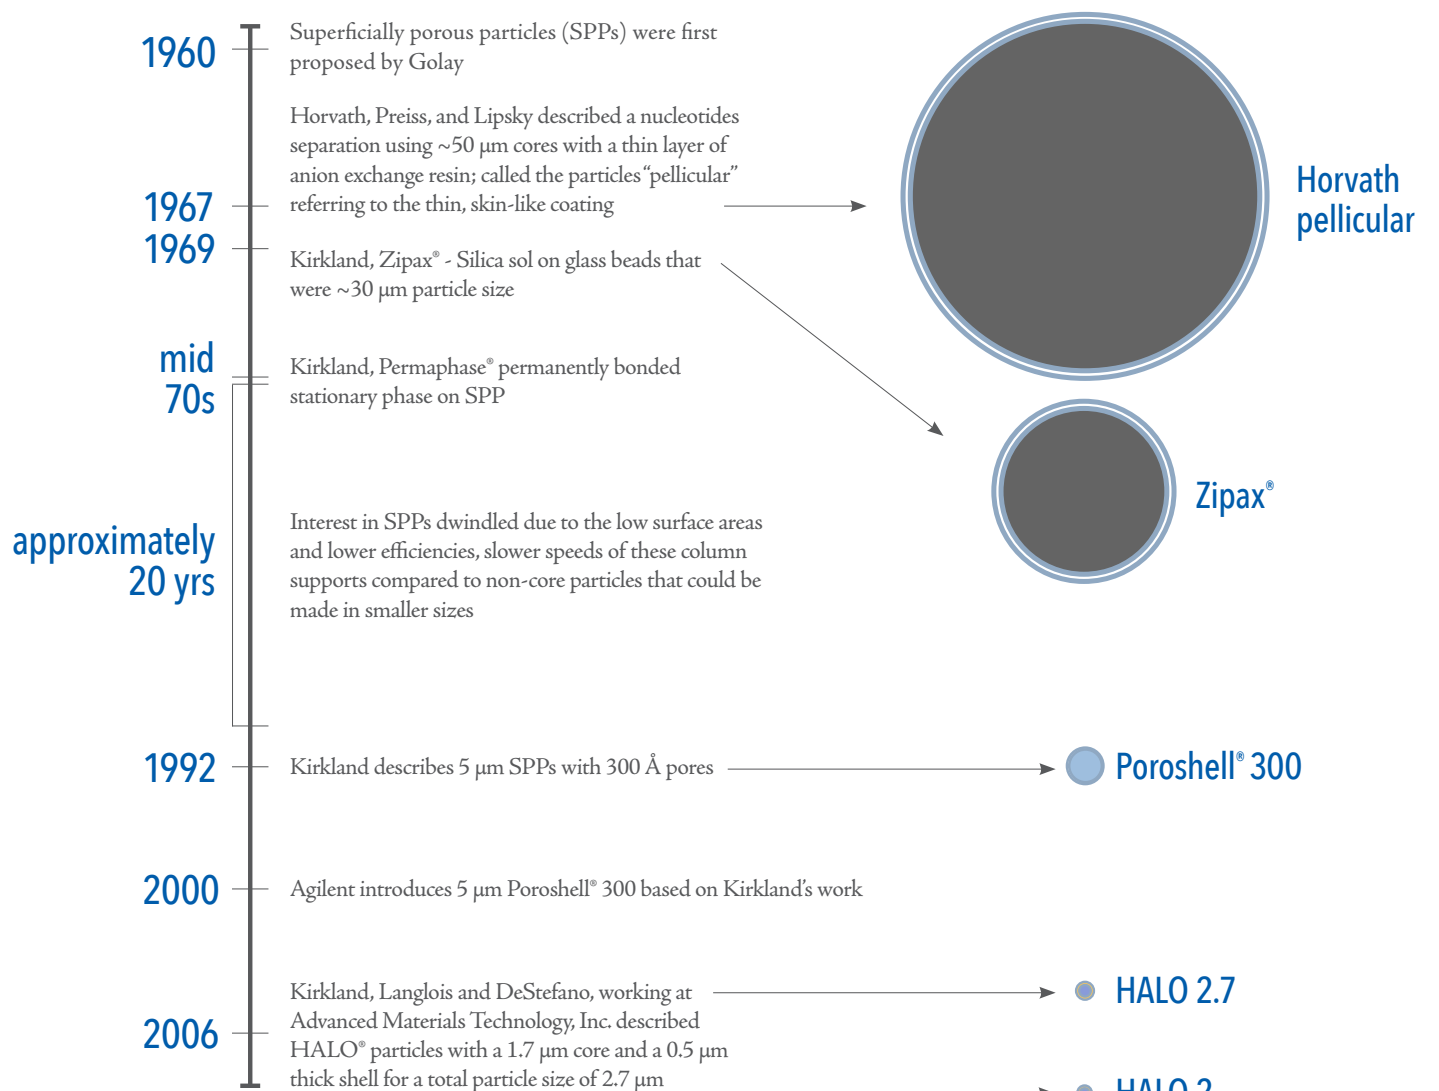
1960

Superficially porous particles (SPPs) were first proposed by Golay

Horvath, Preiss, and Lipsky described a nucleotides separation using ~50 µm cores with a thin layer of anion exchange resin; called the particles "pellicular" referring to the thin, skin-like coating

Horvath pellicular

1967
1969

Kirkland, Zipax® - Silica sol on glass beads that were ~30 µm particle size

Zipax®

mid 70s

Kirkland, Permaphase® permanently bonded stationary phase on SPP

approximately 20 yrs

Interest in SPPs dwindled due to the low surface areas and lower efficiencies, slower speeds of these column supports compared to non-core particles that could be made in smaller sizes

1992

Kirkland describes 5 µm SPPs with 300 Å pores

Poroshell® 300

2000

Agilent introduces 5 µm Poroshell® 300 based on Kirkland's work

2006

Kirkland, Langlois and DeStefano, working at Advanced Materials Technology, Inc. described HALO® particles with a 1.7 µm core and a 0.5 µm thick shell for a total particle size of 2.7 µm

HALO 2.7

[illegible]